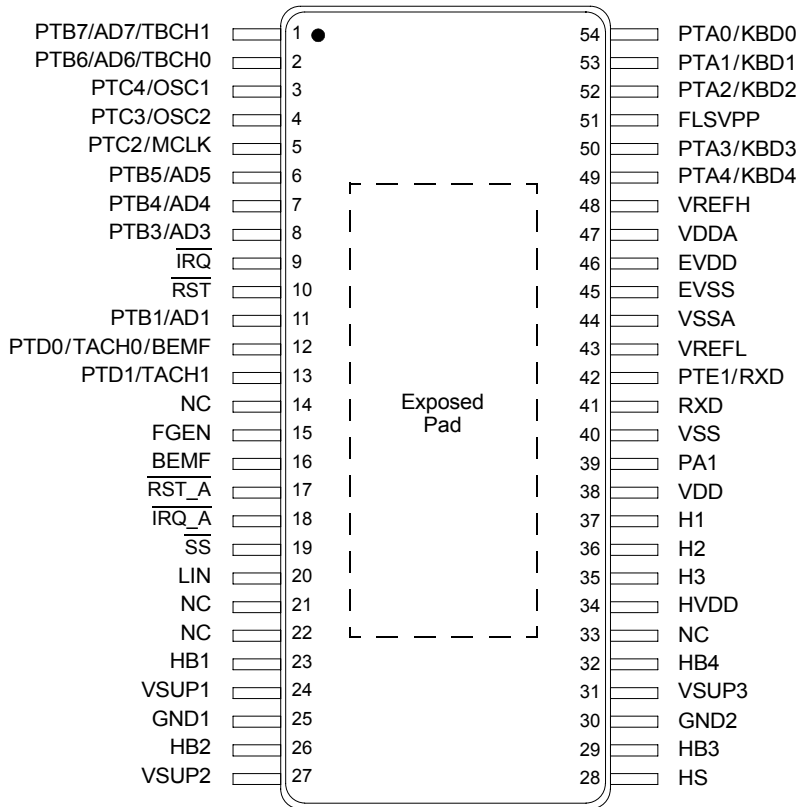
PTB7/AD7/TBCH1 1
PTB6/AD6/TBCH0 2
PTC4/OSC1 3
PTC3/OSC2 4
PTC2/MCLK 5
PTB5/AD5 6
PTB4/AD4 7
PTB3/AD3 8
$\overline{IRQ}$ 9
$\overline{RST}$ 10
PTB1/AD1 11
PTD0/TACH0/BEMF 12
PTD1/TACH1 13
NC 14
FGEN 15
BEMF 16
$\overline{RST\_A}$ 17
$\overline{IRQ\_A}$ 18
$\overline{SS}$ 19
LIN 20
NC 21
NC 22
HB1 23
VSUP1 24
GND1 25
HB2 26
VSUP2 27

Exposed Pad

54 PTA0/KBD0
53 PTA1/KBD1
52 PTA2/KBD2
51 FLSVPP
50 PTA3/KBD3
49 PTA4/KBD4
48 VREFH
47 VDDA
46 EVDD
45 EVSS
44 VSSA
43 VREFL
42 PTE1/RXD
41 RXD
40 VSS
39 PA1
38 VDD
37 H1
36 H2
35 H3
34 HVDD
33 NC
32 HB4
31 VSUP3
30 GND2
29 HB3
28 HS